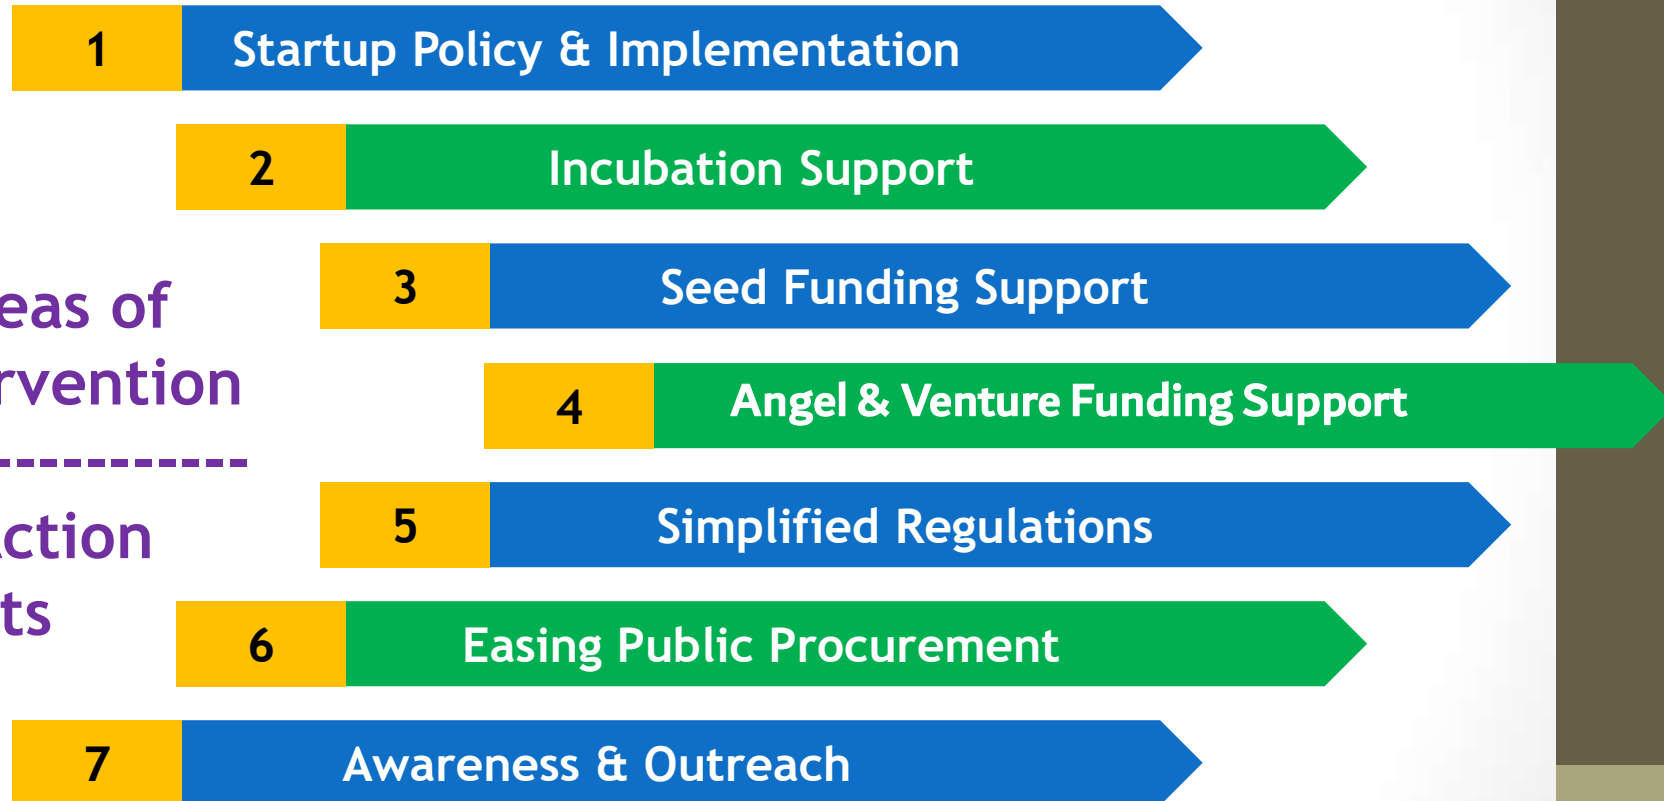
eas of
rvention

ction
ts

1 Startup Policy & Implementation

2 Incubation Support

3 Seed Funding Support

4 Angel & Venture Funding Support

5 Simplified Regulations

6 Easing Public Procurement

7 Awareness & Outreach